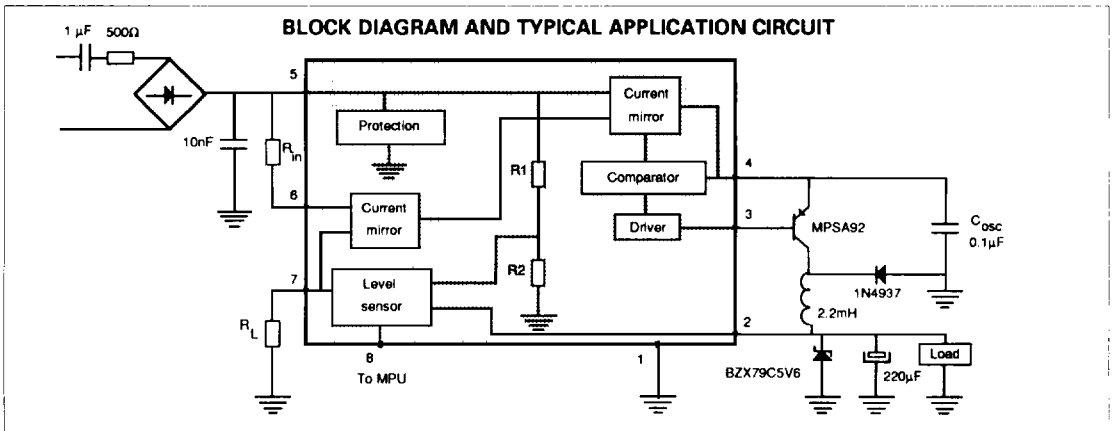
BLOCK DIAGRAM AND TYPICAL APPLICATION CIRCUIT

1 µF 500Ω

5

Protection

Current mirror

10nF

$R_{in}$

R1

Comparator

4

6

Current mirror

Driver

3

MPSA92

$C_{osc}$ 0.1µF

R2

7

Level sensor

1N4937

$R_L$

2.2mH

2

8 To MPU

1

BZX79C5V6

220µF

Load